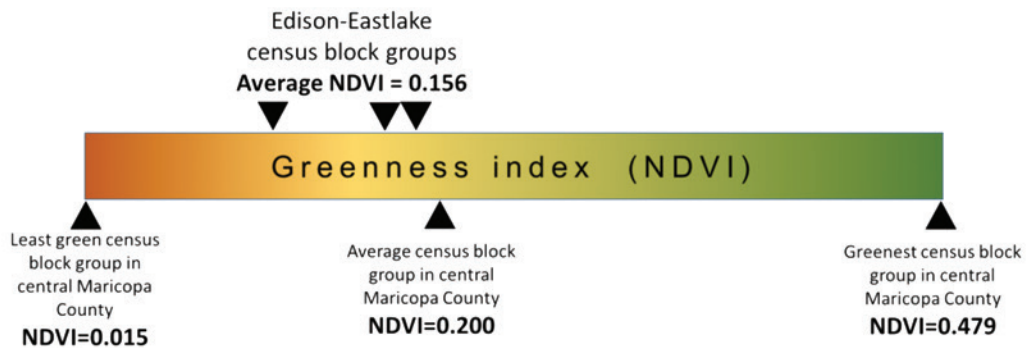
Edison-Eastlake census block groups
**Average NDVI = 0.156**

Greenness index (NDVI)

Least green census block group in central Maricopa County
**NDVI=0.015**

Average census block group in central Maricopa County
**NDVI=0.200**

Greenest census block group in central Maricopa County
**NDVI=0.479**